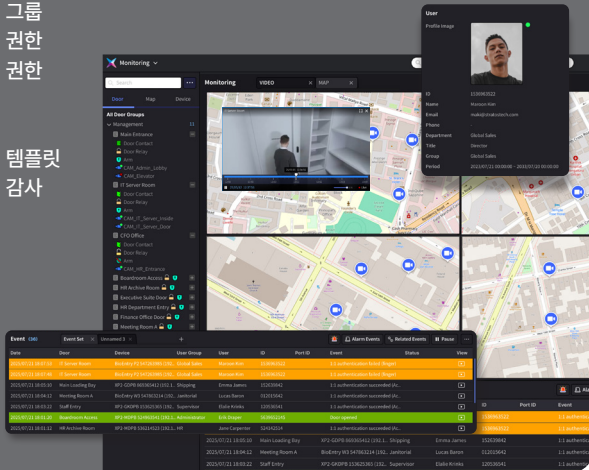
그룹
권한
권한

템플릿
감사

Monitoring

Search

Door Map Device

All Door Groups
Management
Main Entrance
Door Contact
Door Relay
Arm
CAM_Admin_Lobby
CAM_Elevator
IT Server Room
Door Contact
Door Relay
Arm
CAM_IT_Server_Inside
CAM_IT_Server_Door
CFO Office
Door Contact
Door Relay
Arm
CAM_HR_Entrance
Boardroom Access
HR Archive Room
Executive Suite Door
HR Department Entry
Finance Office Door
Meeting Room A

Monitoring VIDEO MAP

User
Profile image
ID 1130983522
Name Hanson Kim
Email
Phone
Department Global Sales
Title Director
Group Global Sales
Period 2023/07/21 00:00:00 - 2032/07/21 00:00:00

Event (50) Event Set Unmasked

Alarm Events Related Events Pause

| Date | Door | Device | User Group | User | ID | Port ID | Event | Status | View |
|---|---|---|---|---|---|---|---|---|---|
| 2025/07/21 18:07:20 | IT Server Room | BioEntry P2 547263981 (192... | Global Sales | Hanson Kim | 1130983522 | | 1:1 authentication failed (finger) | | |
| 2025/07/21 18:07:40 | IT Server Room | BioEntry P2 547263981 (192... | Global Sales | Hanson Kim | 1130983522 | | 1:1 authentication failed (finger) | | |
| 2025/07/21 18:05:10 | Main Loading Bay | XP2-GDPB 865063412 (192.1... | Shipping | Emma James | 152639642 | | 1:1 authentication succeeded (Ac... | | |
| 2025/07/21 18:04:12 | Meeting Room A | BioEntry W3 547063214 (192... | Janitorial | Lucas Baron | 512016543 | | 1:1 authentication succeeded (Ac... | | |
| 2025/07/21 18:03:25 | Staff Entry | XP2-GKDPB 153621365 (192... | Supervisor | Elalie Krinks | 120536541 | | 1:1 authentication succeeded (Ac... | | |
| 2025/07/21 18:03:20 | Boardroom Access | XP2-MDPB 123654365 (192.1... | Administrative | Erik Draper | 563452124 | | Door opened | | |
| 2025/07/21 18:03:22 | HR Archive Room | XP2-MDPB 536214523 (192.1... | HR | Jane Carpenter | 524542214 | | 1:1 authentication succeeded (Ac... | | |

| Date | Door | Device | User Group | User | ID | Port ID | Event |
|---|---|---|---|---|---|---|---|
| 2025/07/21 18:05:10 | Main Loading Bay | XP2-GDPB 865063412 (192.1... | Shipping | Emma James | 152639642 | | 1:1 authentic |
| 2025/07/21 18:04:12 | Meeting Room A | BioEntry W3 547063214 (192... | Janitorial | Lucas Baron | 512016543 | | 1:1 authentic |
| 2025/07/21 18:03:22 | Staff Entry | XP2-GKDPB 153621365 (192... | Supervisor | Elalie Krinks | 120536541 | | 1:1 authentic |